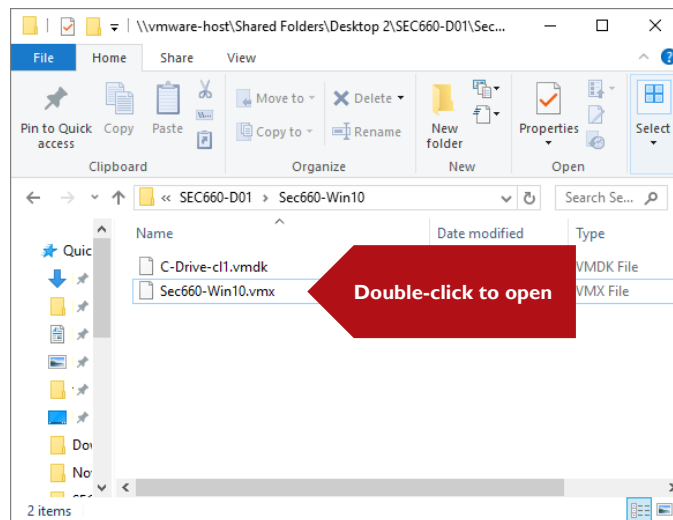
\\vmware-host\Shared Folders\Desktop 2\SEC660-D01\Sec...

File Home Share View

Pin to Quick access Copy Paste

Move to Delete Copy to Rename

New folder

Properties

Select

Clipboard Organize New Open

« SEC660-D01 › Sec660-Win10

Search Se...

Quic

Dov

Nov

Name

Date modified

Type

C-Drive-cl1.vmdk

VMDK File

Sec660-Win10.vmx

VMX File

Double-click to open

2 items